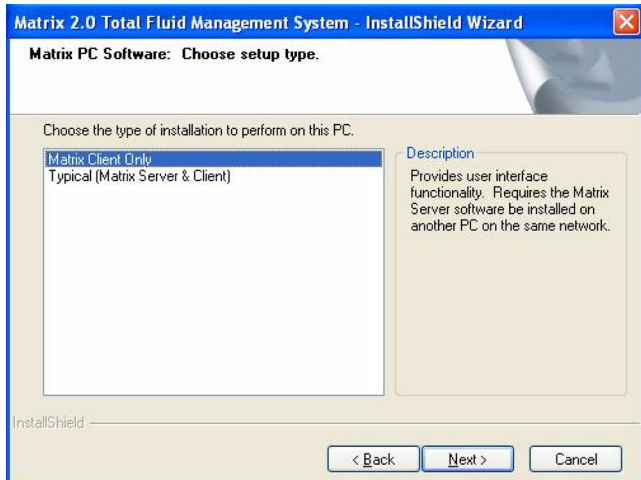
Matrix 2.0 Total Fluid Management System - InstallShield Wizard

Matrix PC Software: Choose setup type.

Choose the type of installation to perform on this PC.

Matrix Client Only
Typical (Matrix Server & Client)

Description
Provides user interface functionality. Requires the Matrix Server software be installed on another PC on the same network.

InstallShield

< Back
Next >
Cancel